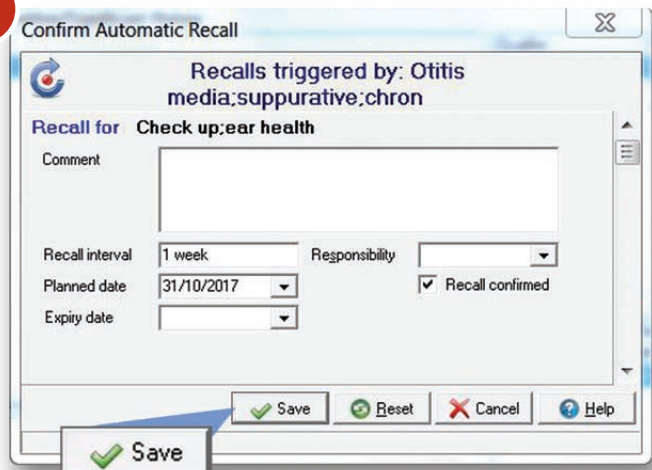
Confirm Automatic Recall

Recalls triggered by: Otitis media;suppurative;chron

Recall for Check up;ear health

Comment

Recall interval 1 week

Responsibility

Planned date 31/10/2017

Recall confirmed

Expiry date

Save

Reset

Cancel

Help

Save